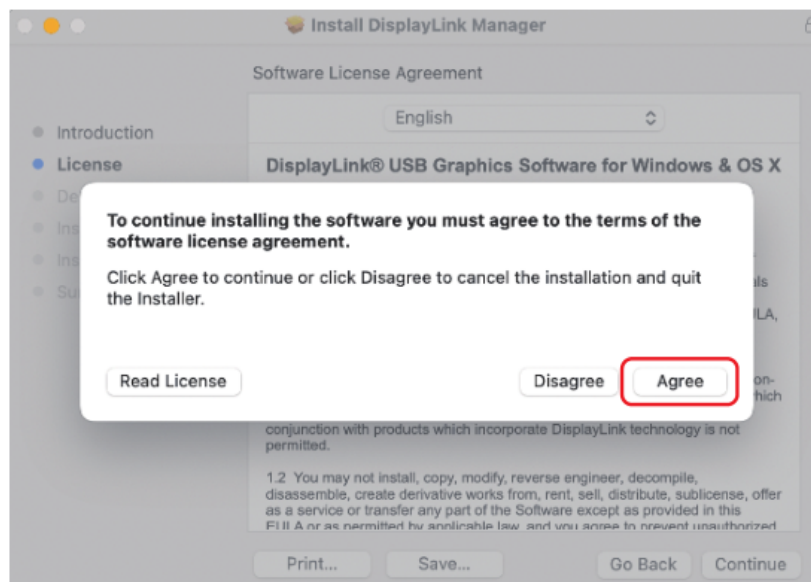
Install DisplayLink Manager

Software License Agreement

English

Introduction
License
De
Ins
Ins
Su

DisplayLink® USB Graphics Software for Windows & OS X

To continue installing the software you must agree to the terms of the software license agreement.

Click Agree to continue or click Disagree to cancel the installation and quit the Installer.

Read License

Disagree

Agree

als
JLA,
on-
hich

conjunction with products which incorporate DisplayLink technology is not permitted.

1.2 You may not install, copy, modify, reverse engineer, decompile, disassemble, create derivative works from, rent, sell, distribute, sublicense, offer as a service or transfer any part of the Software except as provided in this EULA or as permitted by applicable law, and you agree to prevent unauthorized

Print...

Save...

Go Back

Continue